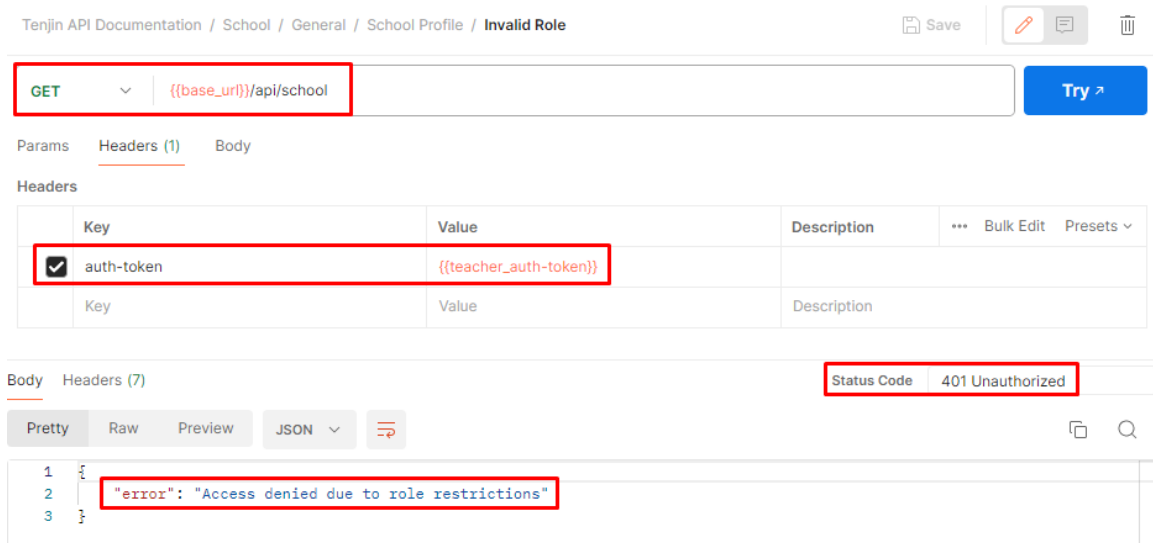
Tenjin API Documentation / School / General / School Profile / Invalid Role

Save

GET {{base_url}}/api/school

Try ↗

Params Headers (1) Body

Headers

| | Key | Value | Description | ••• Bulk Edit Presets |
|---|---|---|---|---|
| ☑ | auth-token | {{teacher_auth-token}} | | |
| | Key | Value | Description | |

Body Headers (7)

Status Code 401 Unauthorized

Pretty Raw Preview JSON

1 {
2 "error": "Access denied due to role restrictions"
3 }